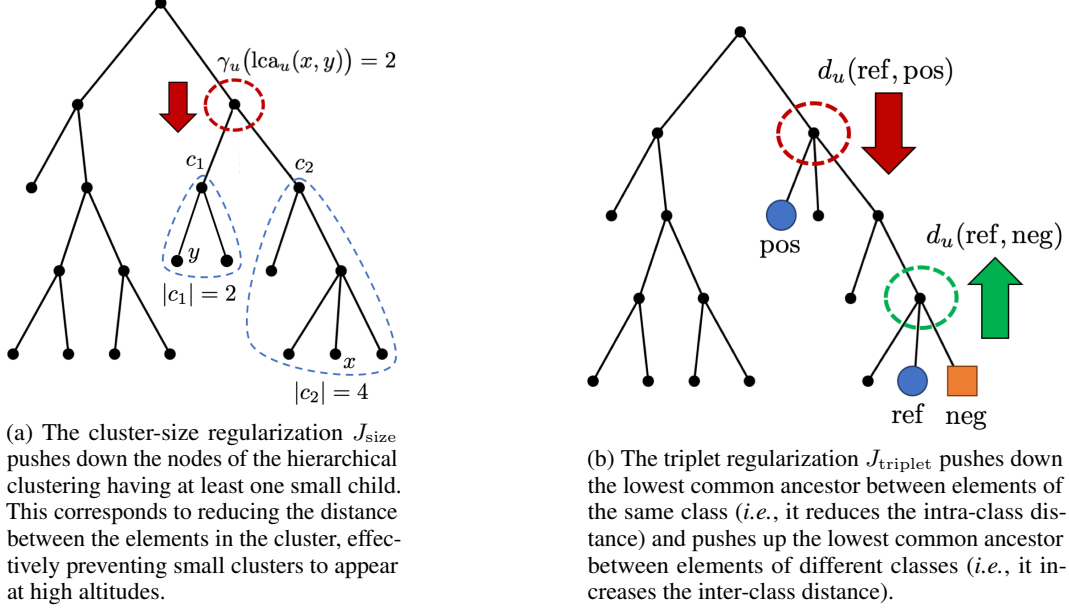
$\gamma_u(\text{lca}_u(x,y)) = 2$

$c_1$

$c_2$

$y$

$|c_1| = 2$

$x$

$|c_2| = 4$

(a) The cluster-size regularization $J_{\text{size}}$ pushes down the nodes of the hierarchical clustering having at least one small child. This corresponds to reducing the distance between the elements in the cluster, effectively preventing small clusters to appear at high altitudes.

$d_u(\text{ref}, \text{pos})$

pos

$d_u(\text{ref}, \text{neg})$

ref

neg

(b) The triplet regularization $J_{\text{triplet}}$ pushes down the lowest common ancestor between elements of the same class (*i.e.*, it reduces the intra-class distance) and pushes up the lowest common ancestor between elements of different classes (*i.e.*, it increases the inter-class distance).